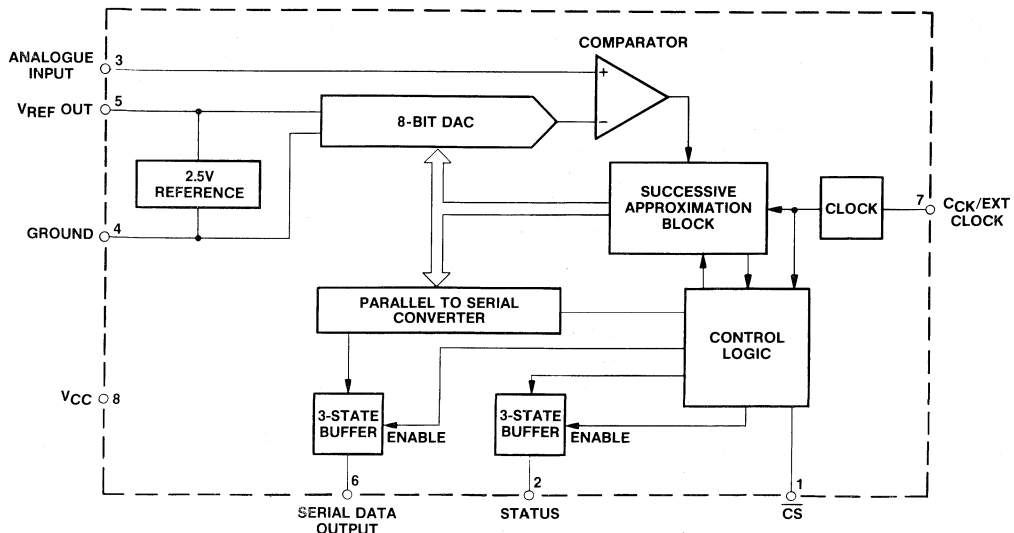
ANALOGUE INPUT 3

COMPARATOR

+

−

$V_{REF}$ OUT 5

8-BIT DAC

2.5V REFERENCE

GROUND 4

SUCCESSIVE APPROXIMATION BLOCK

CLOCK

7 $C_{CK}$/EXT CLOCK

PARALLEL TO SERIAL CONVERTER

CONTROL LOGIC

$V_{CC}$ 8

3-STATE BUFFER

ENABLE

3-STATE BUFFER

ENABLE

6 SERIAL DATA OUTPUT

2 STATUS

1 $\overline{CS}$